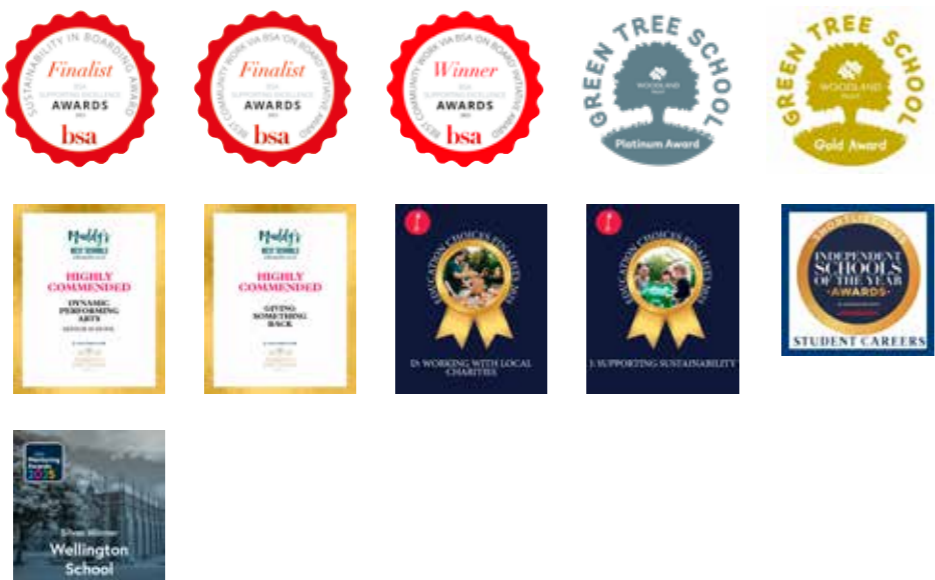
SUSTAINABILITY IN BOARDING AWARD
Finalist
BSA SUPPORTING EXCELLENCE
AWARDS
bsa

BEST COMMUNITY WORK VIA BSA 'ON BOARD' INITIATIVE AWARD
Finalist
BSA SUPPORTING EXCELLENCE
AWARDS
bsa

BEST COMMUNITY WORK VIA BSA 'ON BOARD' INITIATIVE AWARD
Winner
BSA SUPPORTING EXCELLENCE
AWARDS
bsa

GREEN TREE SCHOOL
WOODLAND TRUST
Platinum Award

GREEN TREE SCHOOL
WOODLAND TRUST
Gold Award

Muddy's BEST SCHOOLS
HIGHLY COMMENDED
DYNAMIC PERFORMING ARTS
SENIOR SCHOOL

Muddy's BEST SCHOOLS
HIGHLY COMMENDED
GIVING SOMETHING BACK

EDUCATION CHOICES FINALISTS 2025
D: WORKING WITH LOCAL CHARITIES

EDUCATION CHOICES FINALISTS 2025
J: SUPPORTING SUSTAINABILITY

SHORTLISTED
INDEPENDENT SCHOOLS OF THE YEAR
AWARDS
STUDENT CAREERS

Marketing Awards 2025
Silver Winner
Wellington School